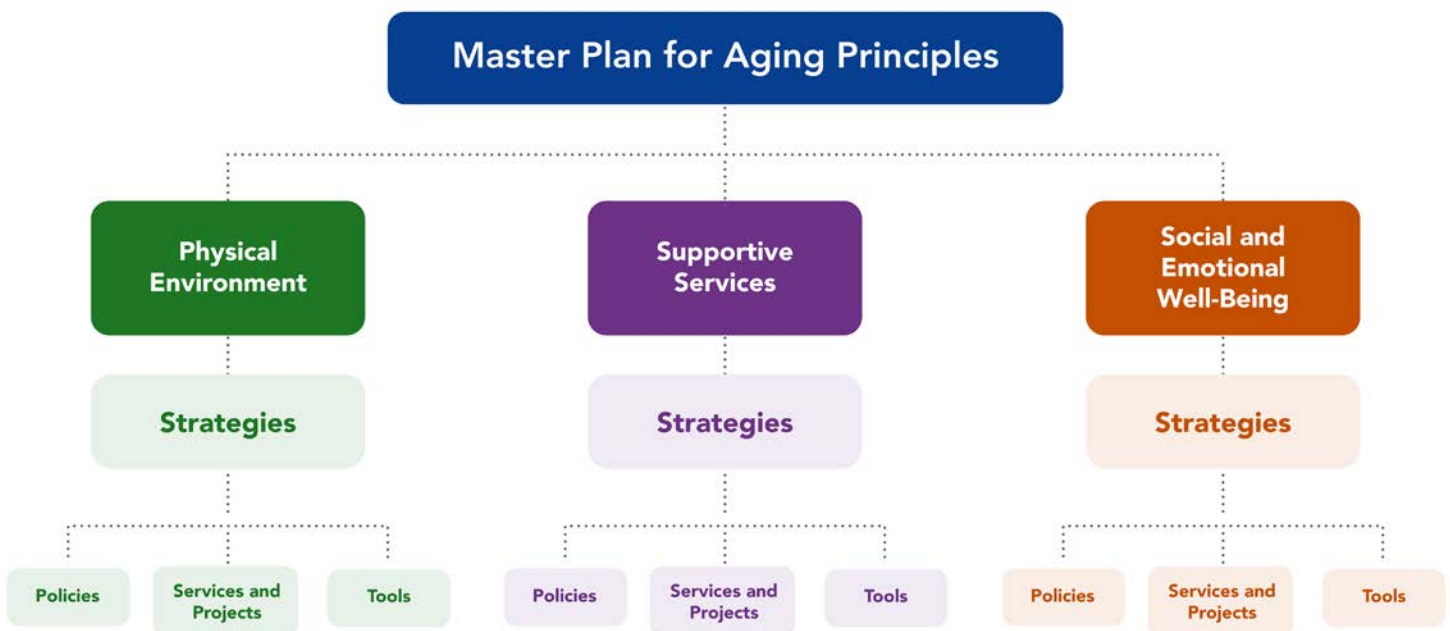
Master Plan for Aging Principles

Physical Environment

Strategies

Policies

Services and Projects

Tools

Supportive Services

Strategies

Policies

Services and Projects

Tools

Social and Emotional Well-Being

Strategies

Policies

Services and Projects

Tools